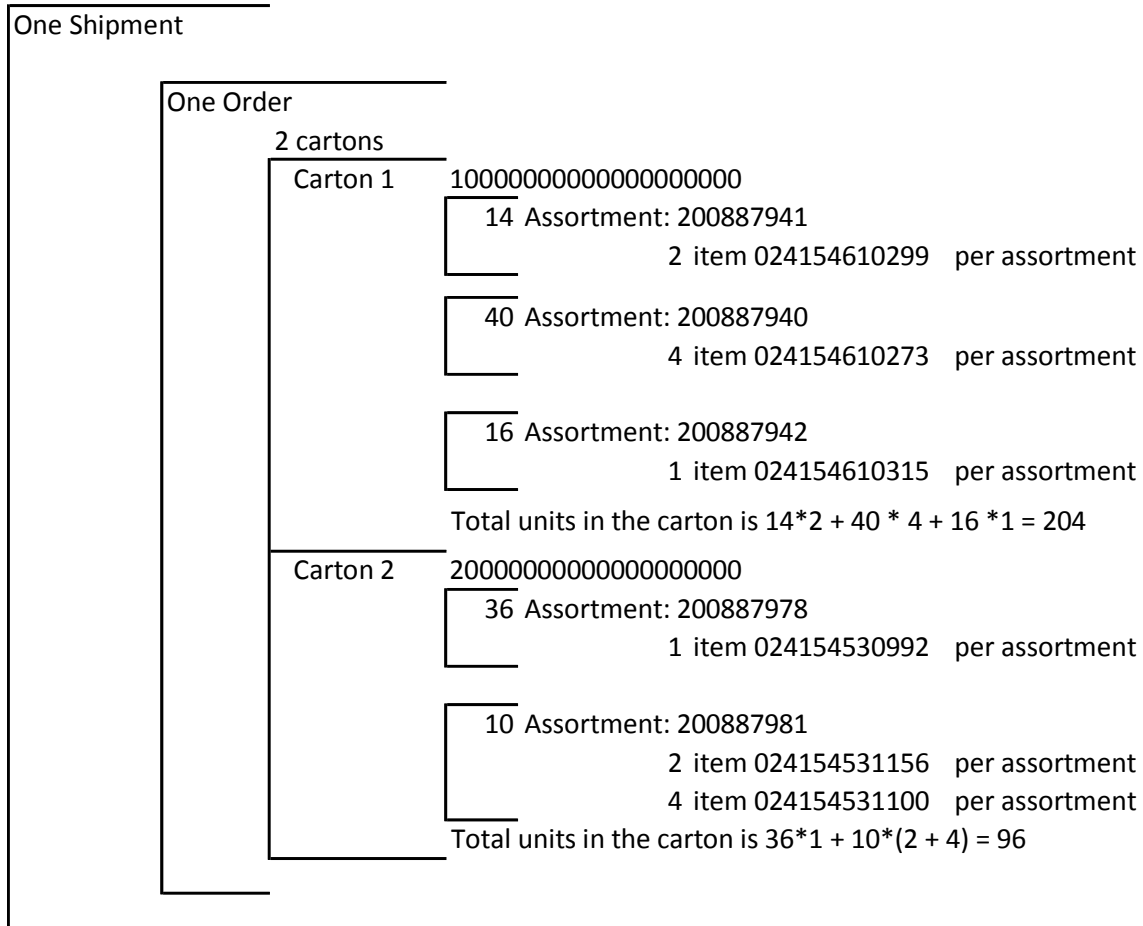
One Shipment

One Order

2 cartons

Carton 1 10000000000000000000

14 Assortment: 200887941

2 item 024154610299 per assortment

40 Assortment: 200887940

4 item 024154610273 per assortment

16 Assortment: 200887942

1 item 024154610315 per assortment

Total units in the carton is 14*2 + 40 * 4 + 16 *1 = 204

Carton 2 20000000000000000000

36 Assortment: 200887978

1 item 024154530992 per assortment

10 Assortment: 200887981

2 item 024154531156 per assortment

4 item 024154531100 per assortment

Total units in the carton is 36*1 + 10*(2 + 4) = 96